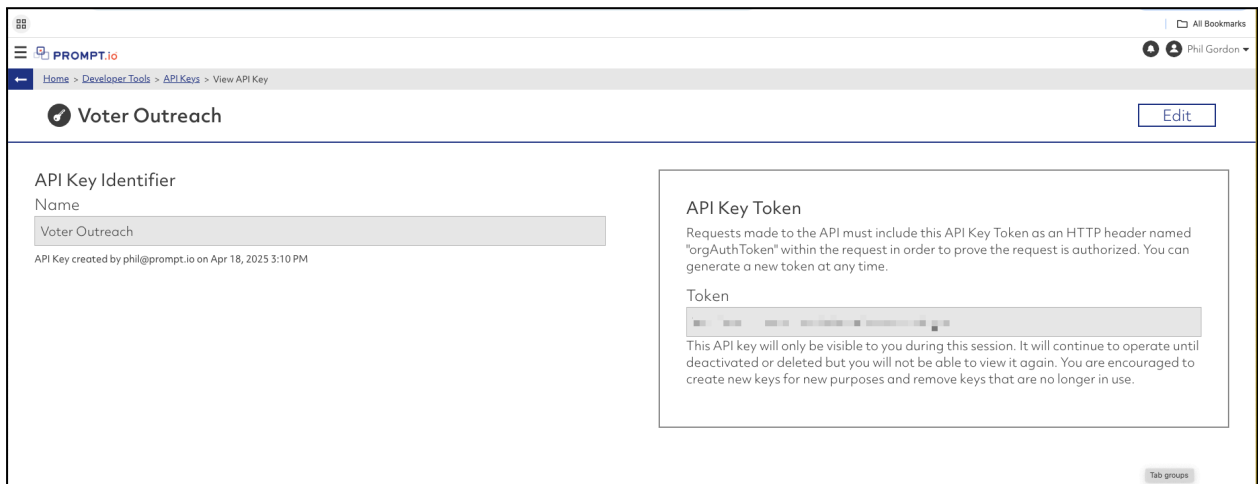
All Bookmarks

PROMPT.io

Phil Gordon

Home > Developer Tools > API Keys > View API Key

Voter Outreach

Edit

API Key Identifier

Name

Voter Outreach

API Key created by phil@prompt.io on Apr 18, 2025 3:10 PM

API Key Token

Requests made to the API must include this API Key Token as an HTTP header named "orgAuthToken" within the request in order to prove the request is authorized. You can generate a new token at any time.

Token

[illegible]

This API key will only be visible to you during this session. It will continue to operate until deactivated or deleted but you will not be able to view it again. You are encouraged to create new keys for new purposes and remove keys that are no longer in use.

Tab groups